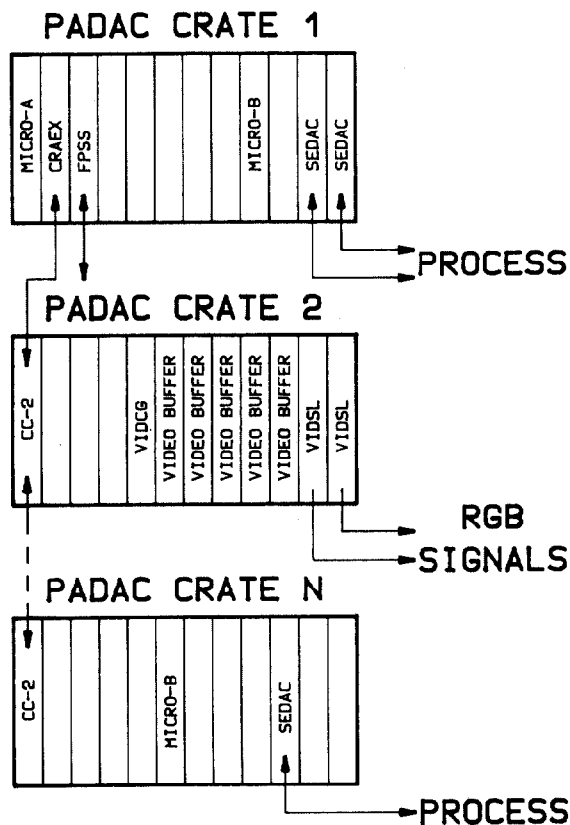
PADAC CRATE 1

MICRO-A
CRAEX
FPSS
MICRO-B
SEDAC
SEDAC

PROCESS

PADAC CRATE 2

CC-2
VIDCG
VIDEO BUFFER
VIDEO BUFFER
VIDEO BUFFER
VIDEO BUFFER
VIDEO BUFFER
VIDSL
VIDSL

RGB
SIGNALS

PADAC CRATE N

CC-2
MICRO-B
SEDAC

PROCESS